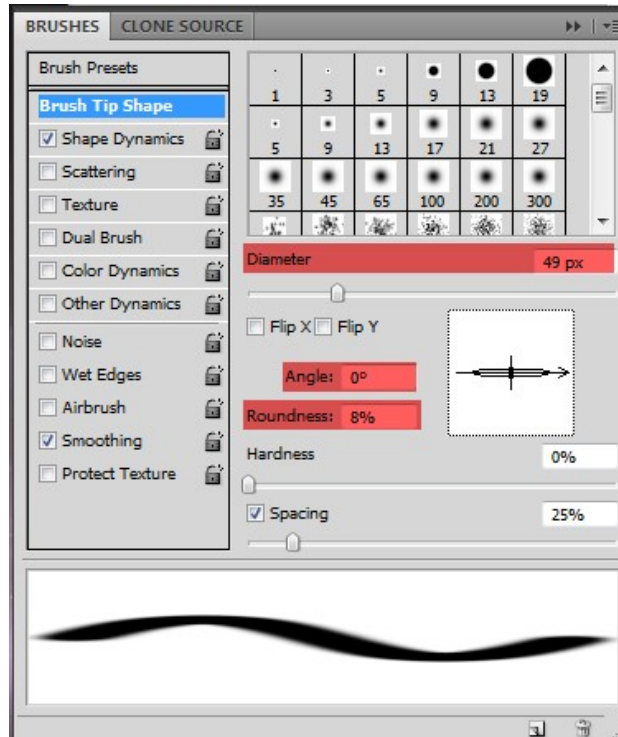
BRUSHES CLONE SOURCE

Brush Presets
Brush Tip Shape
Shape Dynamics
Scattering
Texture
Dual Brush
Color Dynamics
Other Dynamics
Noise
Wet Edges
Airbrush
Smoothing
Protect Texture

| 1 | 3 | 5 | 9 | 13 | 19 |
|---|---|---|---|---|---|
| 5 | 9 | 13 | 17 | 21 | 27 |
| 35 | 45 | 65 | 100 | 200 | 300 |

Diameter 49 px

Flip X Flip Y

Angle: 0°

Roundness: 8%

Hardness 0%

Spacing 25%